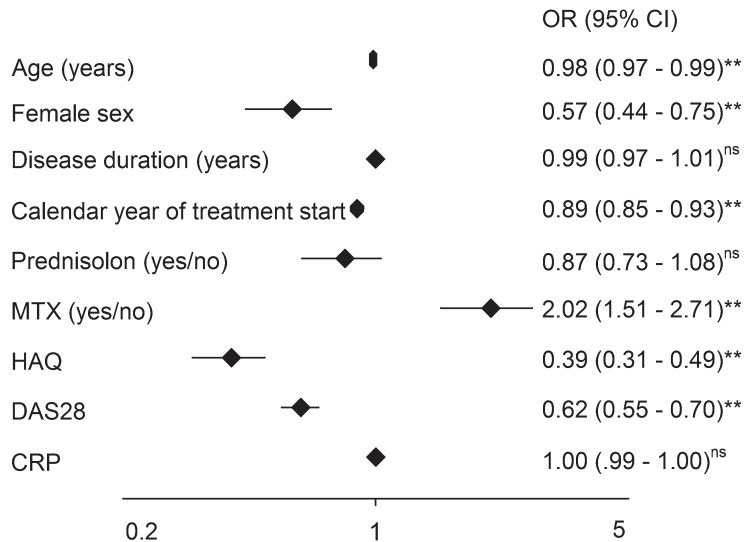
OR (95% CI)

| | |
|---|---|
| Age (years) | 0.98 (0.97 - 0.99)** |
| Female sex | 0.57 (0.44 - 0.75)** |
| Disease duration (years) | 0.99 (0.97 - 1.01)$^{ns}$ |
| Calendar year of treatment start | 0.89 (0.85 - 0.93)** |
| Prednisolon (yes/no) | 0.87 (0.73 - 1.08)$^{ns}$ |
| MTX (yes/no) | 2.02 (1.51 - 2.71)** |
| HAQ | 0.39 (0.31 - 0.49)** |
| DAS28 | 0.62 (0.55 - 0.70)** |
| CRP | 1.00 (.99 - 1.00)$^{ns}$ |

0.2
1
5